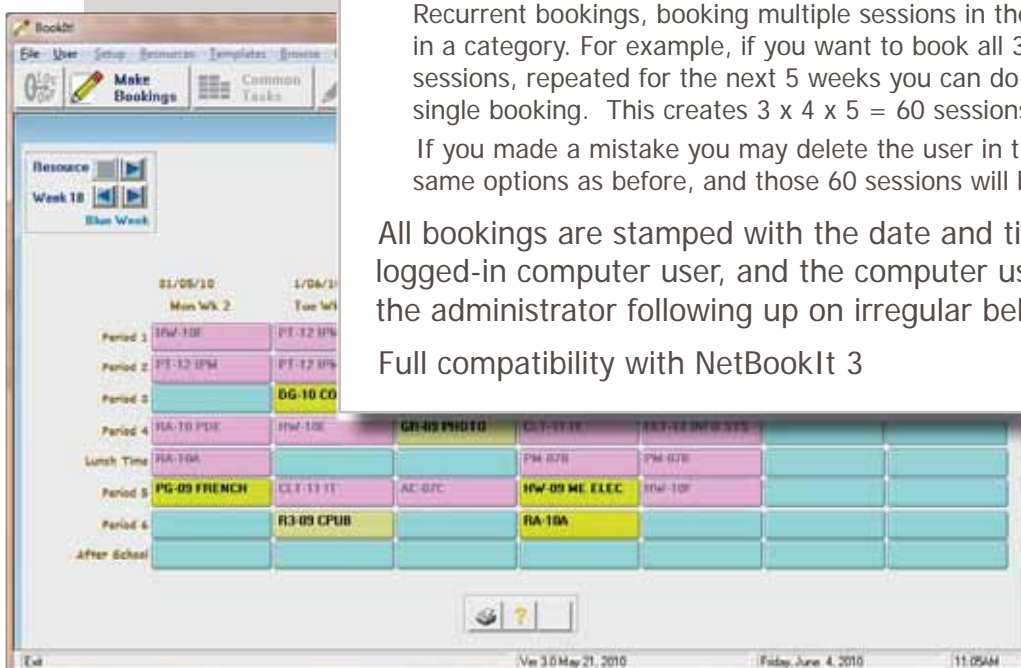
BookIt!
File User Setup Resources Templates Browse
Make Bookings
Common Tasks

Recurrent bookings, booking multiple sessions in the in a category. For example, if you want to book all 3 sessions, repeated for the next 5 weeks you can do single booking. This creates 3 x 4 x 5 = 60 sessions

If you made a mistake you may delete the user in t same options as before, and those 60 sessions will

All bookings are stamped with the date and ti logged-in computer user, and the computer us the administrator following up on irregular be

Full compatibility with NetBookIt 3

Resource
Week 18
Blue Week

| | 31/05/10 Mon Wk 2 | 1/06/10 Tue Wk | | | | | |
|---|---|---|---|---|---|---|---|
| Period 1 | HW-10F | PT-12 IPM | | | | | |
| Period 2 | PT-12 IPM | PT-12 IPM | | | | | |
| Period 3 | | DG-10 CO | | | | | |
| Period 4 | RA-10 PDE | HW-10E | GR-09 PHOTO | CLT-11 IT | ELT-12 INFO SYS | | |
| Lunch Time | RA-10A | | | PM-07B | PM-07B | | |
| Period 5 | PG-09 FRENCH | CLT-11 IT | AC-07C | HW-09 ME ELEC | HW-10F | | |
| Period 6 | | R3-09 CPUB | | RA-10A | | | |
| After School | | | | | | | |

Exit
Ver 3.0 May 21, 2010
Friday, June 4, 2010
11:05AM